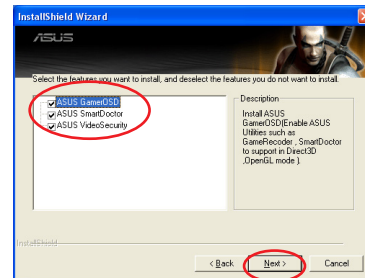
InstallShield Wizard

ASUS

Select the features you want to install, and deselect the features you do not want to install.

ASUS GamerOSD
ASUS SmartDoctor
ASUS VideoSecurity

Description

Install ASUS GamerOSD(Enable ASUS Utilities such as GameRecoder , SmartDoctor to support in Direct3D ,OpenGL mode )

InstallShield

< Back

Next >

Cancel